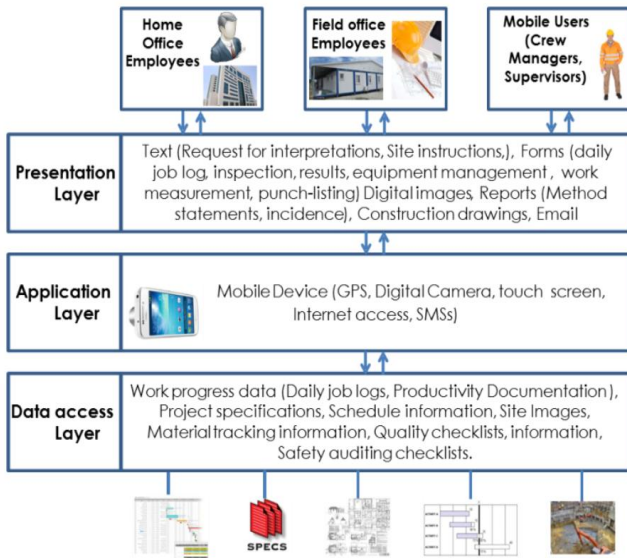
Home Office Employees

Field office Employees

Mobile Users (Crew Managers, Supervisors)

Presentation Layer

Text (Request for interpretations, Site instructions,), Forms (daily job log, inspection, results, equipment management, work measurement, punch-listing) Digital images, Reports (Method statements, incidence), Construction drawings, Email

Application Layer

Mobile Device (GPS, Digital Camera, touch screen, Internet access, SMSs)

Data access Layer

Work progress data (Daily job logs, Productivity Documentation), Project specifications, Schedule information, Site Images, Material tracking information, Quality checklists, information, Safety auditing checklists.

SPECS